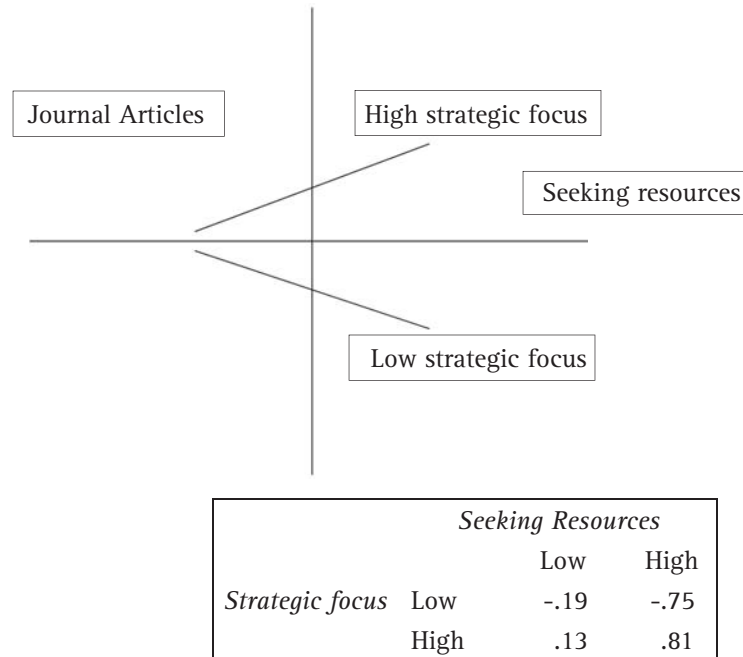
Journal Articles

High strategic focus

Seeking resources

Low strategic focus

| | | *Seeking Resources* | |
|---|---|---|---|
| | | Low | High |
| *Strategic focus* | Low | -.19 | -.75 |
| | High | .13 | .81 |